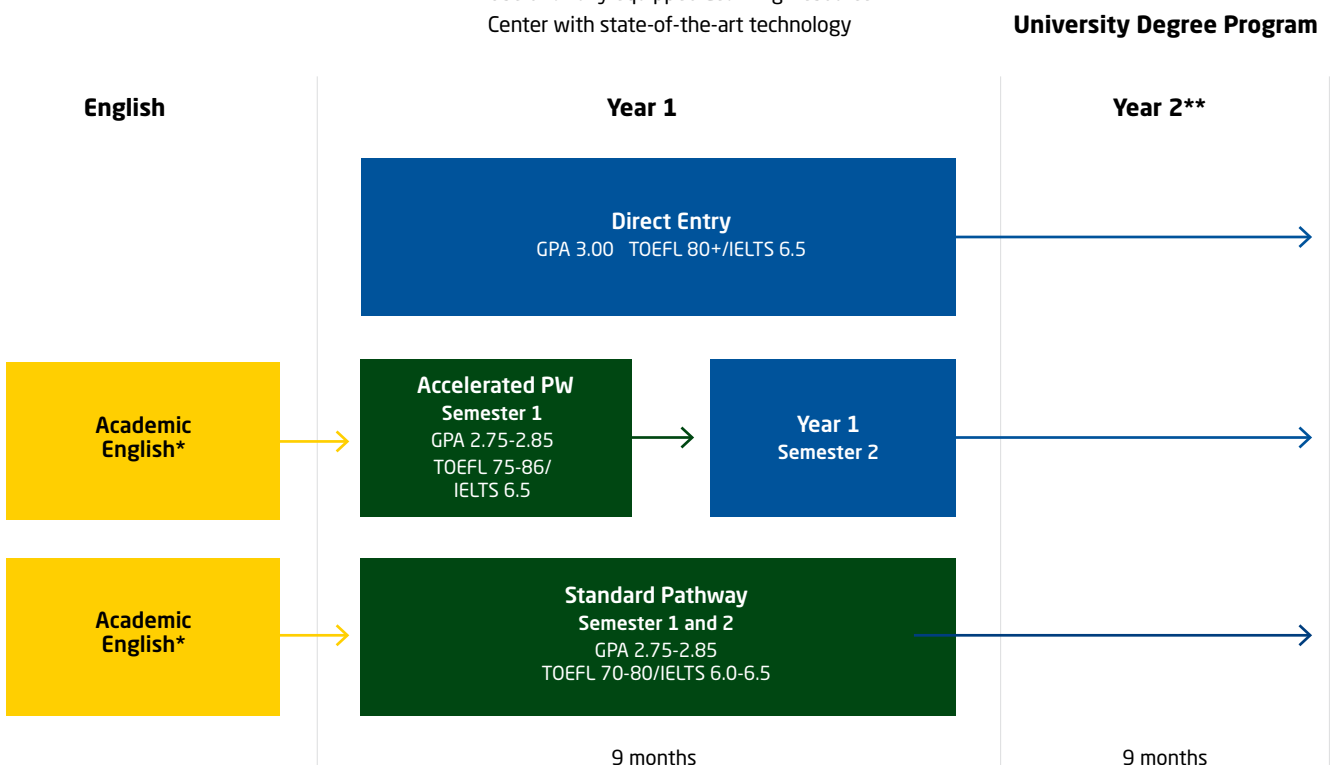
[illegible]
Center with state-of-the-art technology

University Degree Program

English

Year 1

Year 2**

Direct Entry
GPA 3.00 TOEFL 80+/IELTS 6.5

Academic English*

Accelerated PW
Semester 1
GPA 2.75-2.85
TOEFL 75-86/ IELTS 6.5

Year 1
Semester 2

Academic English*

Standard Pathway
Semester 1 and 2
GPA 2.75-2.85
TOEFL 70-80/IELTS 6.0-6.5

9 months

9 months